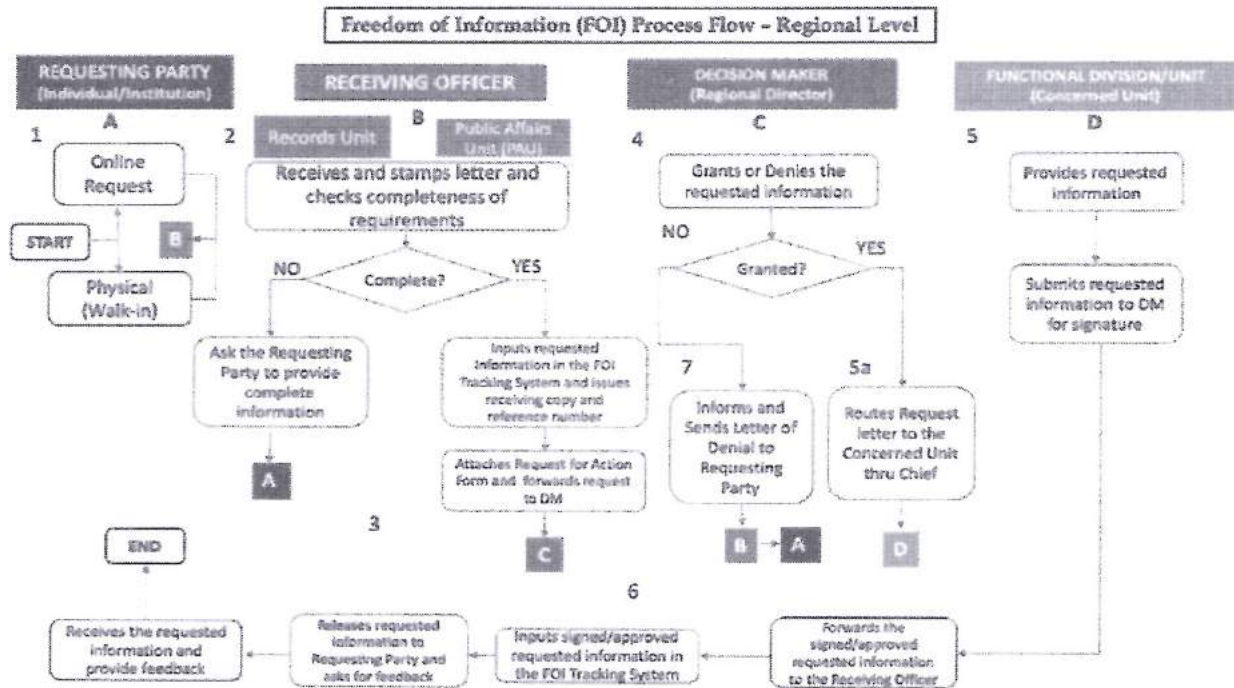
Freedom of Information (FOI) Process Flow - Regional Level

REQUESTING PARTY (Individual/Institution)

A

1

Online Request

START

B

Physical (Walk-in)

RECEIVING OFFICER

B

2

Records Unit

Public Affairs Unit (PAU)

Receives and stamps letter and checks completeness of requirements

NO

Complete?

YES

Ask the Requesting Party to provide complete information

A

Inputs requested information in the FOI Tracking System and issues receiving copy and reference number

Attaches Request for Action Form and forwards request to DM

3

C

DECISION MAKER (Regional Director)

C

4

Grants or Denies the requested information

NO

Granted?

YES

7

Informs and Sends Letter of Denial to Requesting Party

B

A

5a

Routes Request letter to the Concerned Unit thru Chief

D

FUNCTIONAL DIVISION/UNIT (Concerned Unit)

D

5

Provides requested information

Submits requested information to DM for signature

6

END

Receives the requested information and provide feedback

Releases requested information to Requesting Party and asks for feedback

Inputs signed/approved requested information in the FOI Tracking System

Forwards the signed/approved requested information to the Receiving Officer